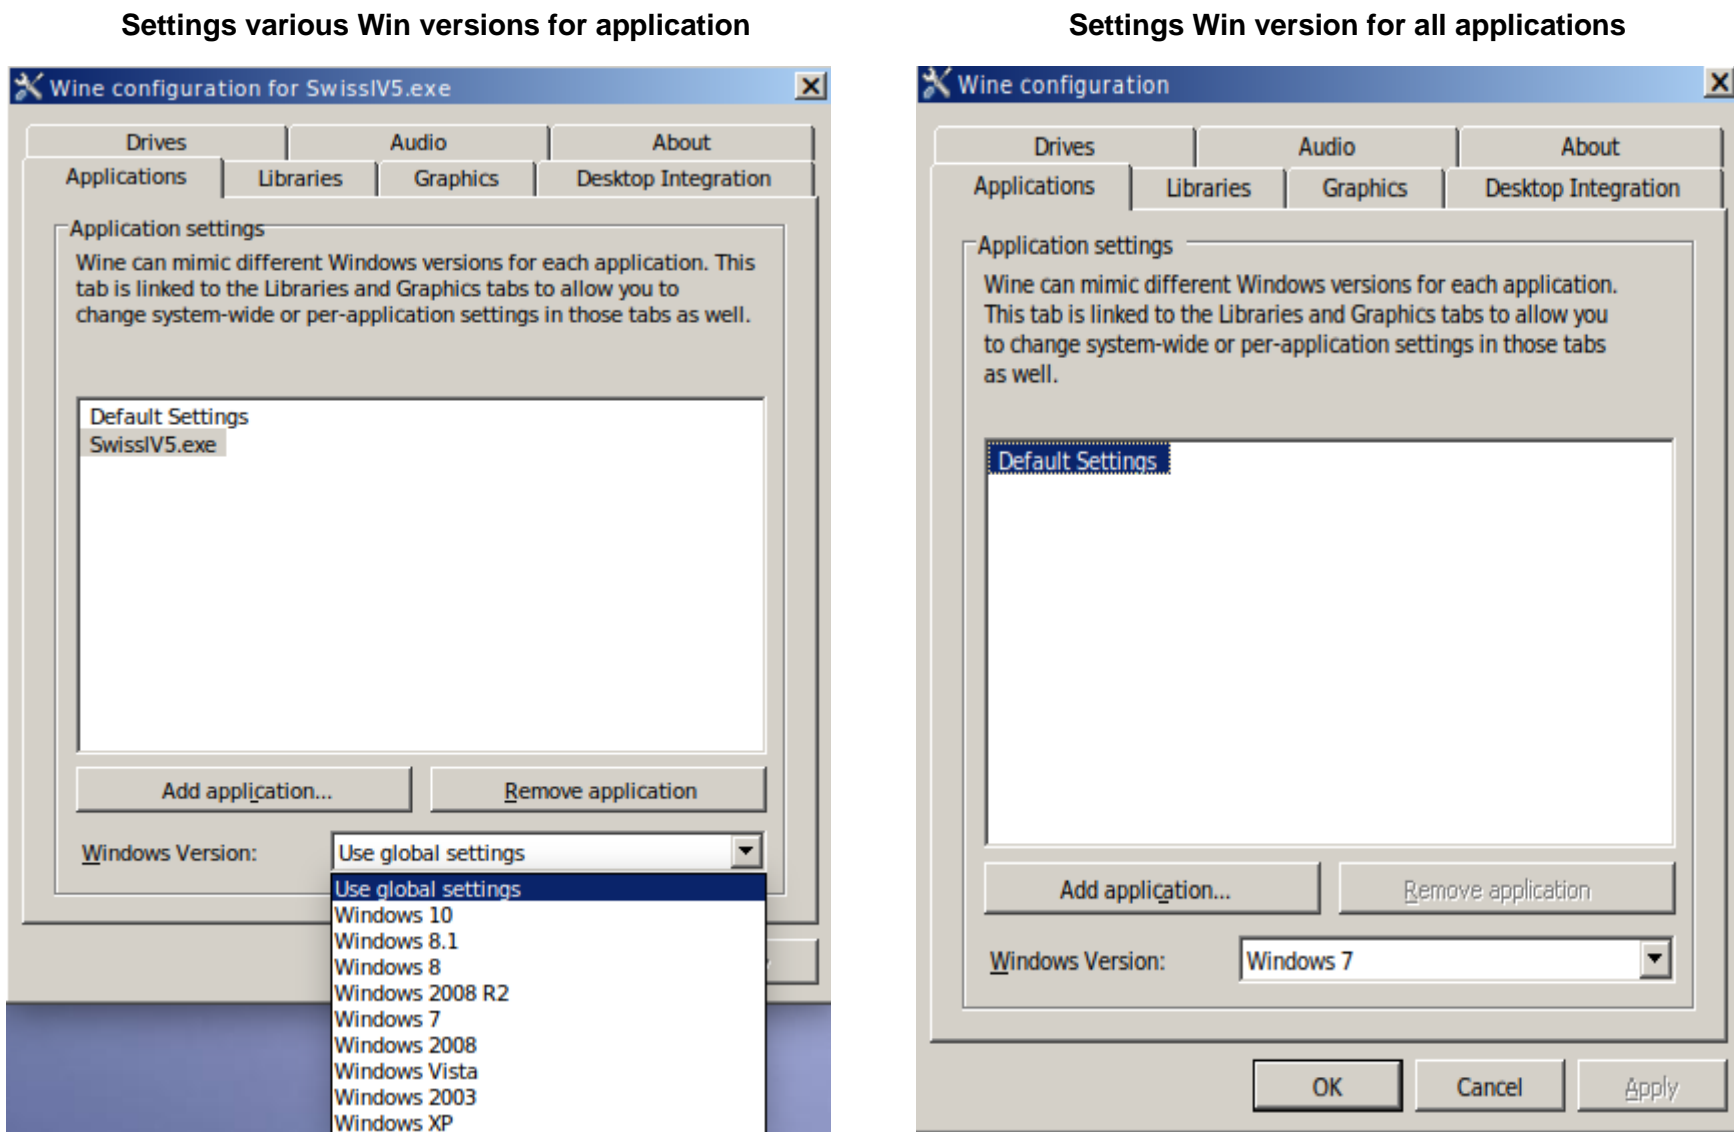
Settings various Win versions for application

Wine configuration for SwissIV5.exe

Drives | Audio | About
Applications | Libraries | Graphics | Desktop Integration

Application settings

Wine can mimic different Windows versions for each application. This tab is linked to the Libraries and Graphics tabs to allow you to change system-wide or per-application settings in those tabs as well.

Default Settings
SwissIV5.exe

Add application...
Remove application

Windows Version: Use global settings

Use global settings
Windows 10
Windows 8.1
Windows 8
Windows 2008 R2
Windows 7
Windows 2008
Windows Vista
Windows 2003
Windows XP

Settings Win version for all applications

Wine configuration

Drives | Audio | About
Applications | Libraries | Graphics | Desktop Integration

Application settings

Wine can mimic different Windows versions for each application. This tab is linked to the Libraries and Graphics tabs to allow you to change system-wide or per-application settings in those tabs as well.

Default Settings

Add application...
Remove application

Windows Version: Windows 7

OK
Cancel
Apply